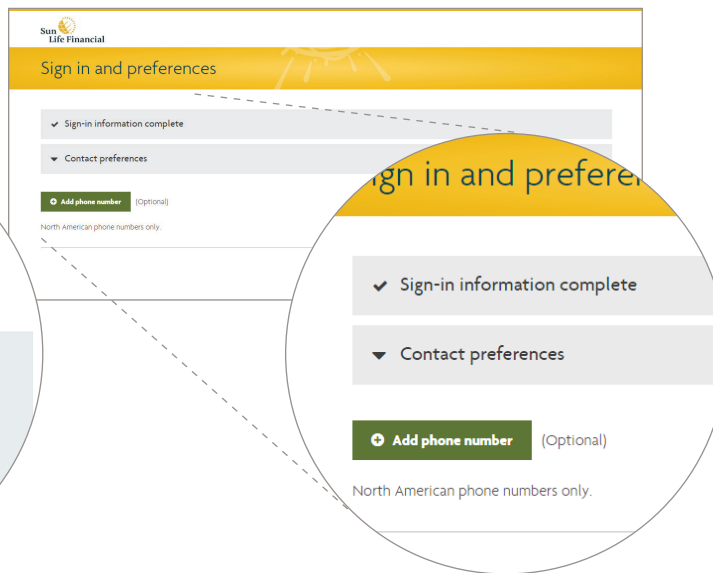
Sun Life Financial

Sign in and preferences

Sign-in information complete

Contact preferences

Add phone number (Optional)

North American phone numbers only.

ign in and prefere

Sign-in information complete

Contact preferences

Add phone number (Optional)

North American phone numbers only.